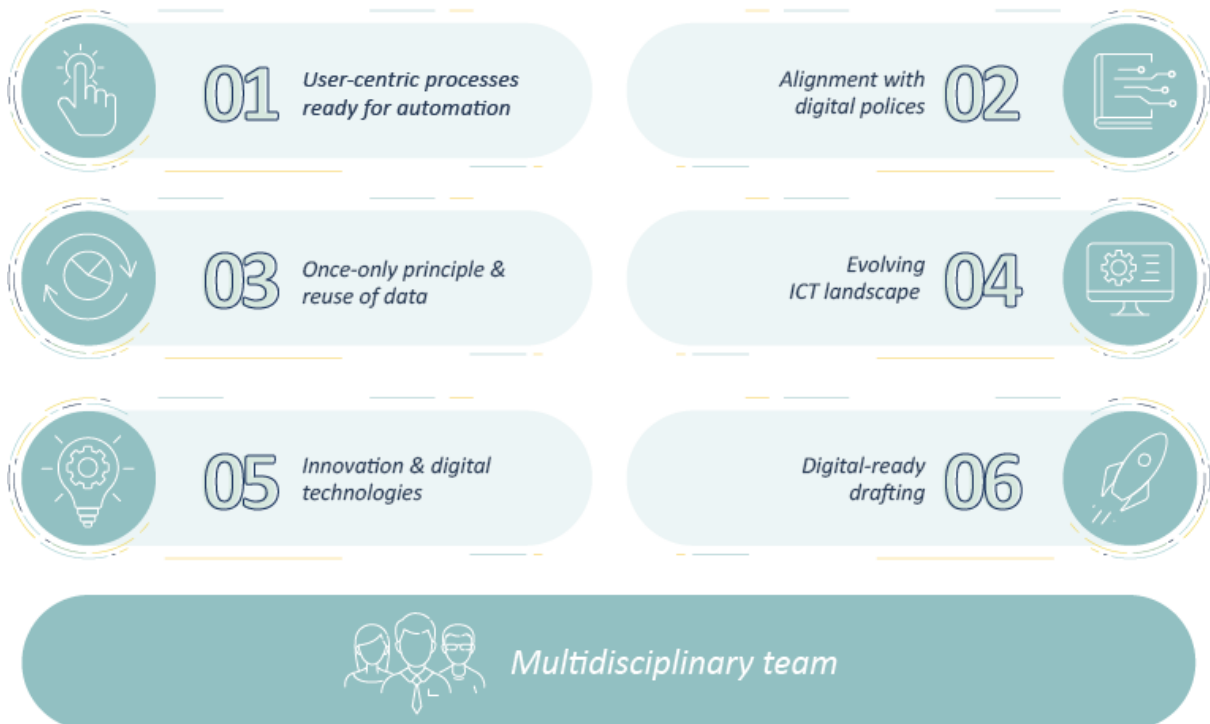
01 User-centric processes ready for automation

Alignment with digital polices 02

03 Once-only principle & reuse of data

Evolving ICT landscape 04

05 Innovation & digital technologies

Digital-ready drafting 06

Multidisciplinary team